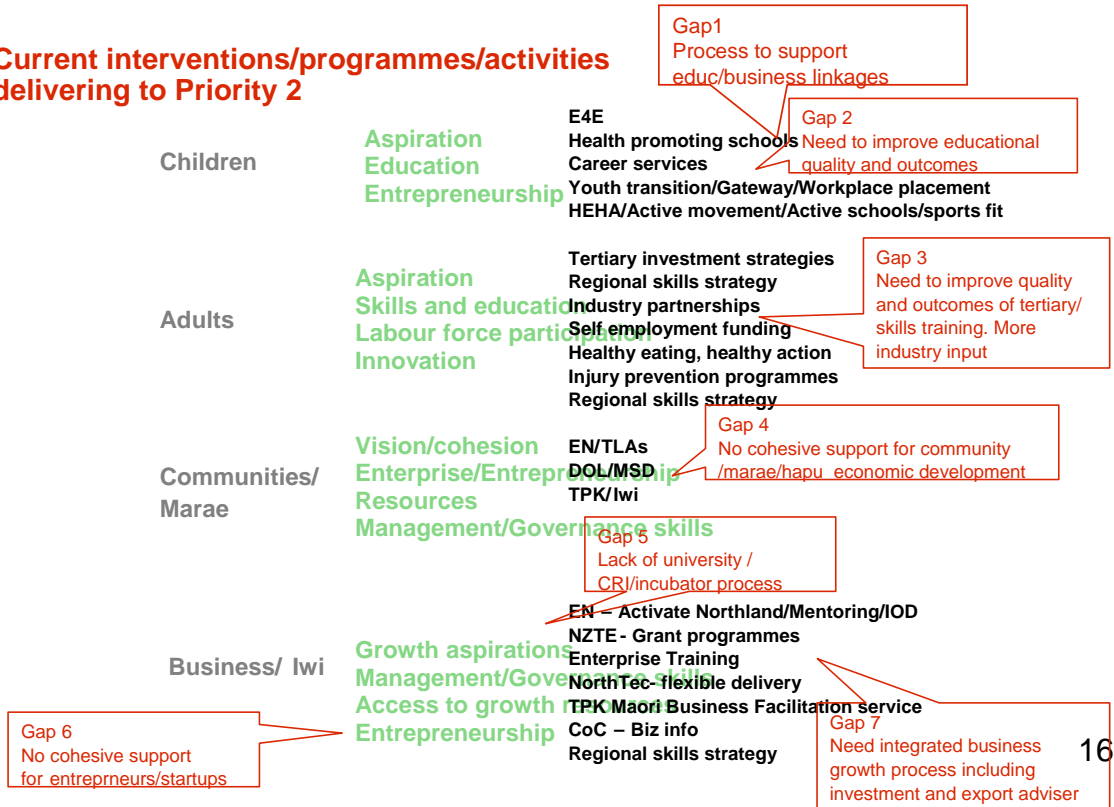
Current interventions/programmes/activities delivering to Priority 2

Gap1
Process to support educ/business linkages

Gap 2
Need to improve educational quality and outcomes

Children

Aspiration
Education
Entrepreneurship

E4E
Health promoting schools
Career services
Youth transition/Gateway/Workplace placement
HEHA/Active movement/Active schools/sports fit

Adults

Aspiration
Skills and education
Labour force participation
Innovation

Tertiary investment strategies
Regional skills strategy
Industry partnerships
Self employment funding
Healthy eating, healthy action
Injury prevention programmes
Regional skills strategy

Gap 3
Need to improve quality and outcomes of tertiary/ skills training. More industry input

Gap 4
No cohesive support for community /marae/hapu economic development

Communities/ Marae

Vision/cohesion
Enterprise/Entrepreneurship
Resources
Management/Governance skills

EN/TLAs
DOL/MSD
TPK/Iwi

Gap 5
Lack of university / CRI/incubator process

Business/ Iwi

Growth aspirations
Management/Governance skills
Access to growth money
Entrepreneurship

EN – Activate Northland/Mentoring/IOD
NZTE - Grant programmes
Enterprise Training
NorthTec- flexible delivery
TPK Maori Business Facilitation service
CoC – Biz info
Regional skills strategy

Gap 6
No cohesive support for entreprneurs/startups

Gap 7
Need integrated business growth process including investment and export adviser

16